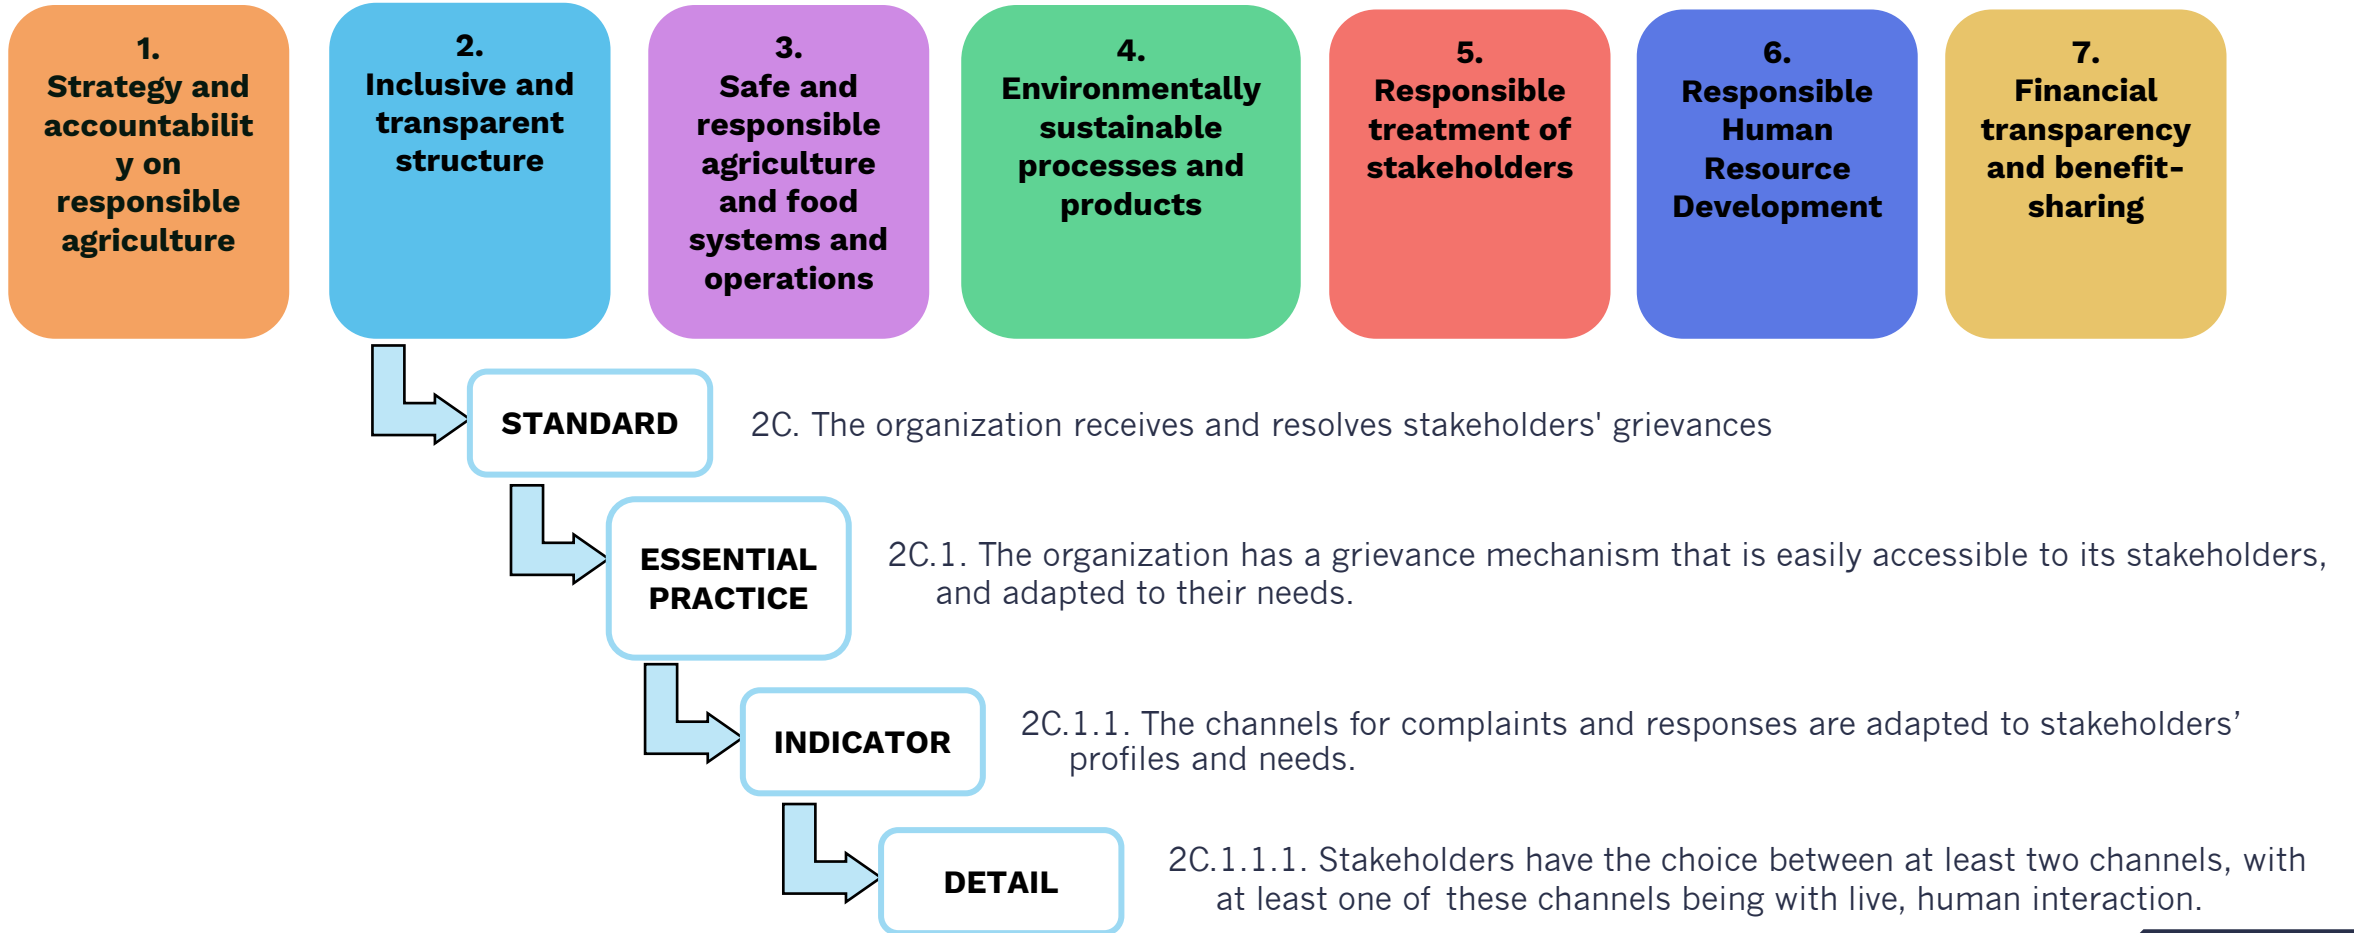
1.
Strategy and accountabilit y on responsible agriculture

2.
Inclusive and transparent structure

3.
Safe and responsible agriculture and food systems and operations

4.
Environmentally sustainable processes and products

5.
Responsible treatment of stakeholders

6.
Responsible Human Resource Development

7.
Financial transparency and benefit-sharing

STANDARD

2C. The organization receives and resolves stakeholders' grievances

ESSENTIAL PRACTICE

2C.1. The organization has a grievance mechanism that is easily accessible to its stakeholders, and adapted to their needs.

INDICATOR

2C.1.1. The channels for complaints and responses are adapted to stakeholders' profiles and needs.

DETAIL

2C.1.1.1. Stakeholders have the choice between at least two channels, with at least one of these channels being with live, human interaction.